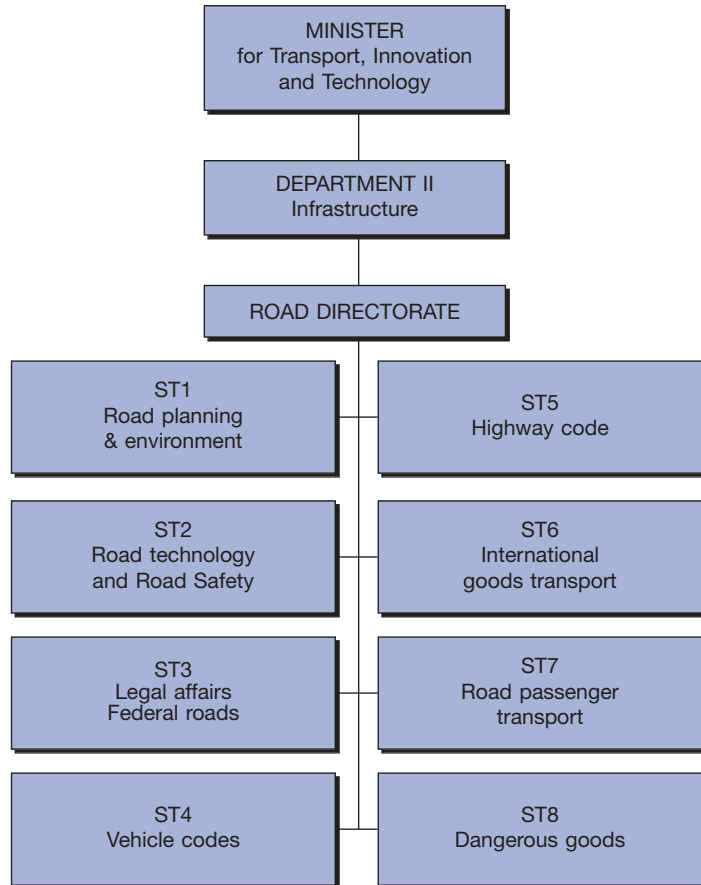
MINISTER
for Transport, Innovation and Technology

DEPARTMENT II
Infrastructure

ROAD DIRECTORATE

ST1
Road planning & environment

ST5
Highway code

ST2
Road technology and Road Safety

ST6
International goods transport

ST3
Legal affairs
Federal roads

ST7
Road passenger transport

ST4
Vehicle codes

ST8
Dangerous goods